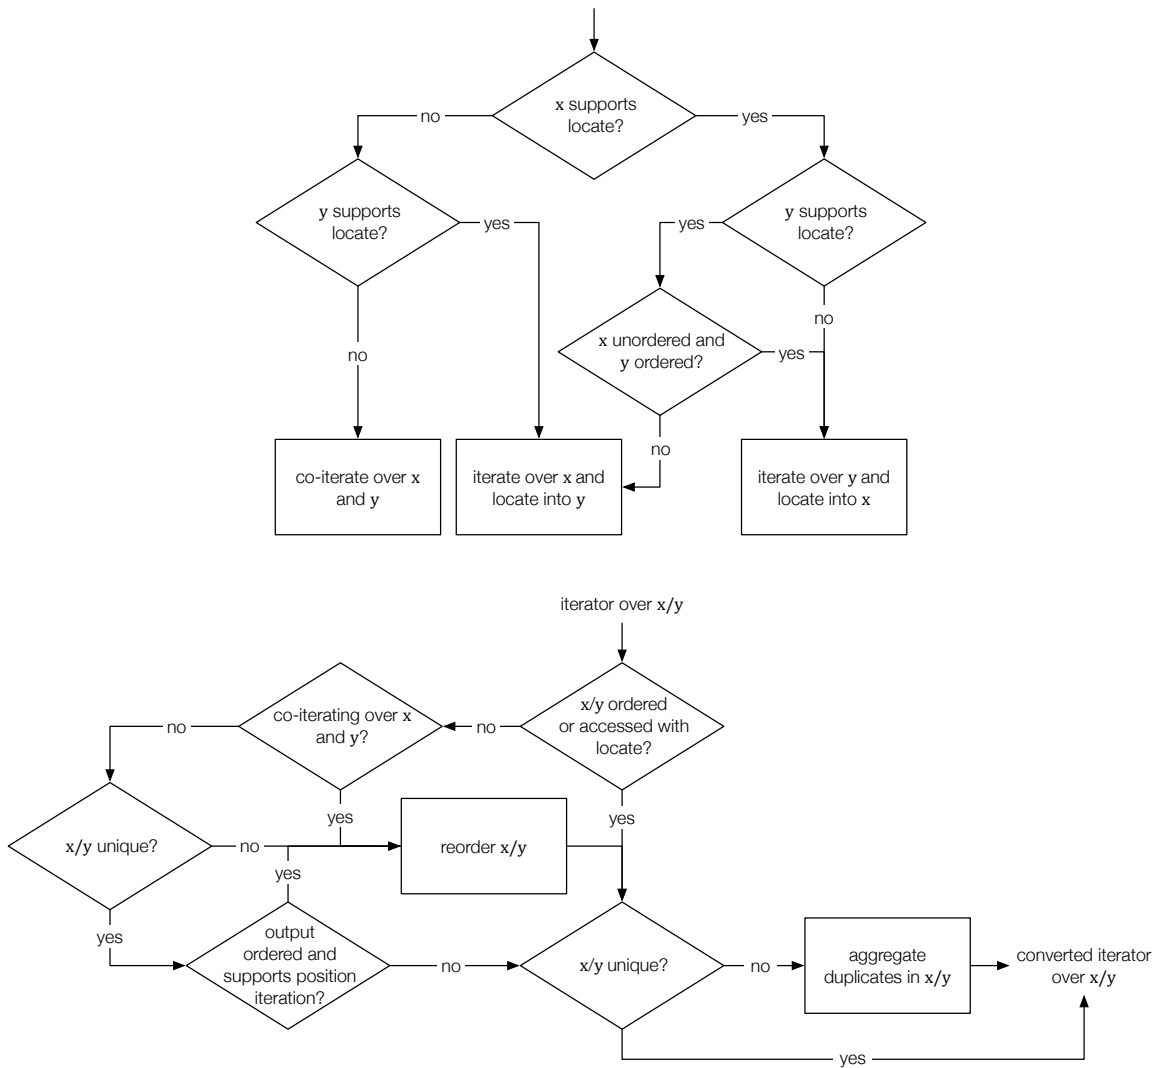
x supports locate?

no

yes

y supports locate?

yes

yes

y supports locate?

no

x unordered and y ordered?

yes

no

no

co-iterate over x and y

iterate over x and locate into y

iterate over y and locate into x

iterator over x/y

co-iterating over x and y?

no

no

x/y ordered or accessed with locate?

yes

yes

x/y unique?

no

reorder x/y

yes

yes

output ordered and supports position iteration?

no

x/y unique?

no

aggregate duplicates in x/y

converted iterator over x/y

yes